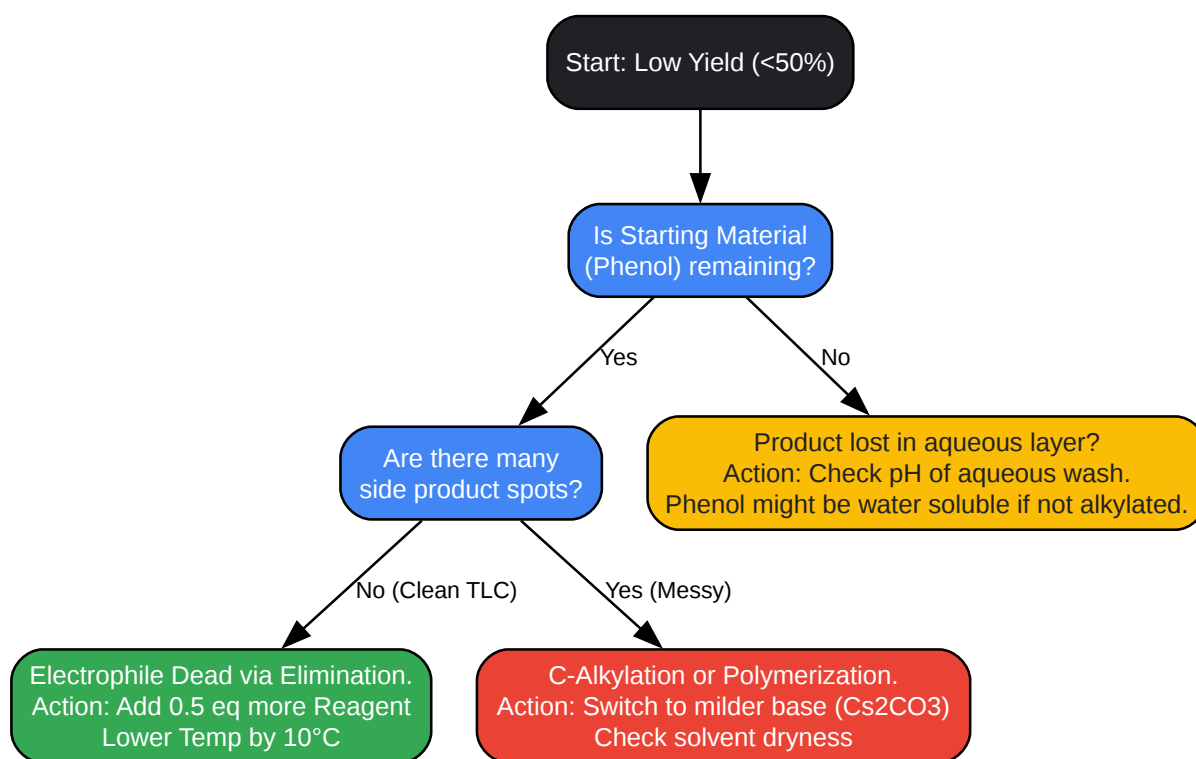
Start: Low Yield (<50%)

Is Starting Material (Phenol) remaining?

Yes

No

Are there many side product spots?

Product lost in aqueous layer?
Action: Check pH of aqueous wash.
Phenol might be water soluble if not alkylated.

No (Clean TLC)

Yes (Messy)

Electrophile Dead via Elimination.
Action: Add 0.5 eq more Reagent
Lower Temp by 10°C

C-Alkylation or Polymerization.
Action: Switch to milder base (Cs2CO3)
Check solvent dryness